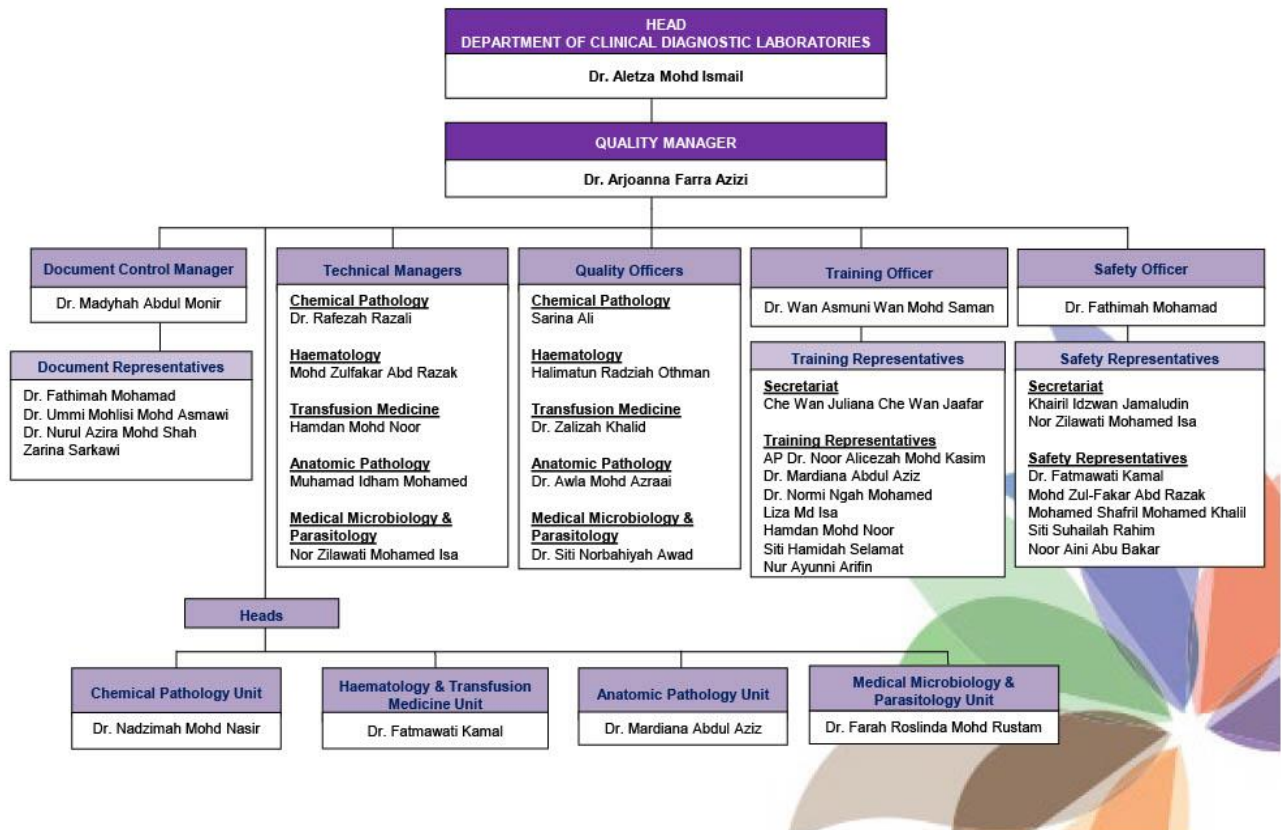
HEAD
DEPARTMENT OF CLINICAL DIAGNOSTIC LABORATORIES

Dr. Aletza Mohd Ismail

QUALITY MANAGER

Dr. Arjoanna Farra Azizi

Document Control Manager

Dr. Madyhah Abdul Monir

Document Representatives

Dr. Fathimah Mohamad
Dr. Ummi Mohlisi Mohd Asmawi
Dr. Nurul Azira Mohd Shah
Zarina Sarkawi

Technical Managers

Chemical Pathology
Dr. Rafezah Razali

Haematology
Mohd Zulfakar Abd Razak

Transfusion Medicine
Hamdan Mohd Noor

Anatomic Pathology
Muhamad Idham Mohamed

Medical Microbiology & Parasitology
Nor Zilawati Mohamed Isa

Quality Officers

Chemical Pathology
Sarina Ali

Haematology
Halimatun Radziah Othman

Transfusion Medicine
Dr. Zalizah Khalid

Anatomic Pathology
Dr. Awla Mohd Azraai

Medical Microbiology & Parasitology
Dr. Siti Norbahiyah Awad

Training Officer

Dr. Wan Asmuni Wan Mohd Saman

Training Representatives

Secretariat
Che Wan Juliana Che Wan Jaafar

Training Representatives
AP Dr. Noor Alicezah Mohd Kasim
Dr. Mardiana Abdul Aziz
Dr. Normi Ngah Mohamed
Liza Md Isa
Hamdan Mohd Noor
Siti Hamidah Selamat
Nur Ayunni Arifin

Safety Officer

Dr. Fathimah Mohamad

Safety Representatives

Secretariat
Khairil Idzwan Jamaludin
Nor Zilawati Mohamed Isa

Safety Representatives
Dr. Fatmawati Kamal
Mohd Zul-Fakar Abd Razak
Mohamed Shafril Mohamed Khalil
Siti Suhailah Rahim
Noor Aini Abu Bakar

Heads

Chemical Pathology Unit

Dr. Nadzimah Mohd Nasir

Haematology & Transfusion Medicine Unit

Dr. Fatmawati Kamal

Anatomic Pathology Unit

Dr. Mardiana Abdul Aziz

Medical Microbiology & Parasitology Unit

Dr. Farah Roslinda Mohd Rustam